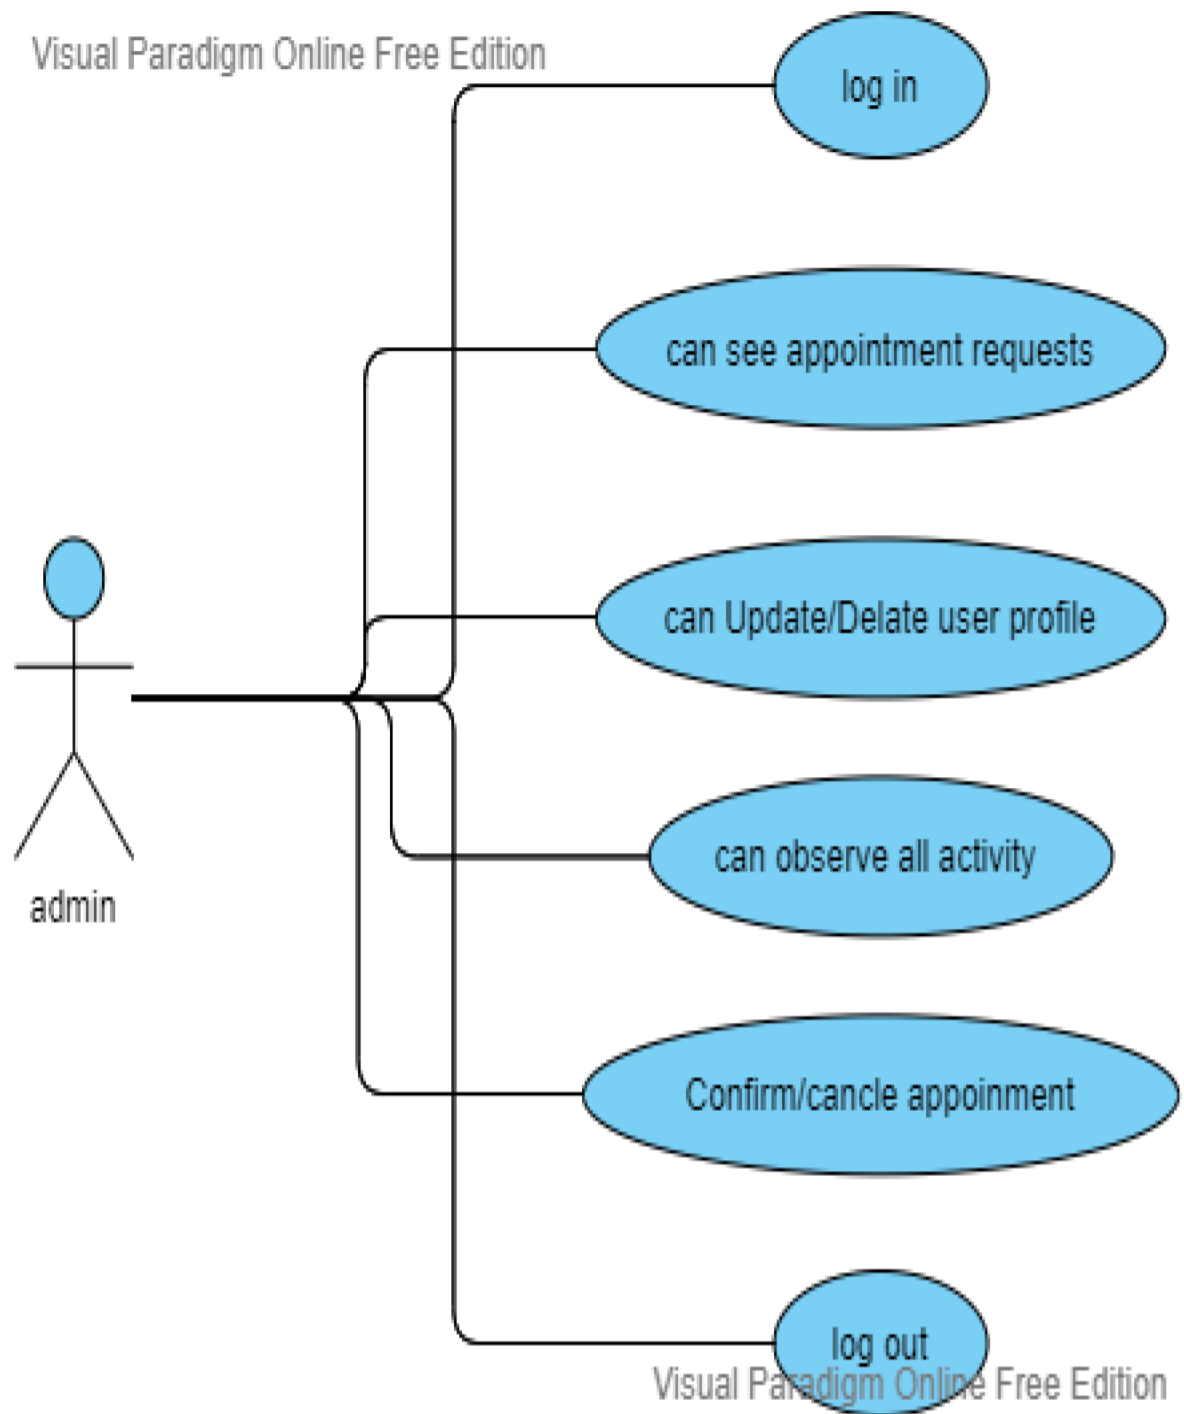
Visual Paradigm Online Free Edition

log in

can see appointment requests

can Update/Delate user profile

admin

can observe all activity

Confirm/cancle appoinment

log out

Visual Paradigm Online Free Edition